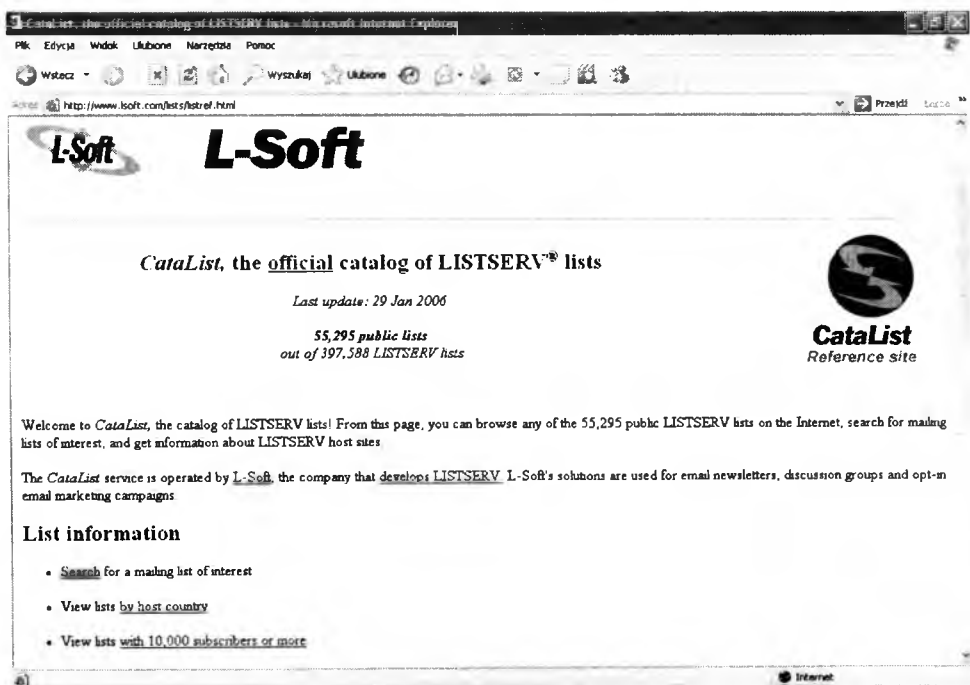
CataList, the official catalog of LISTSERV lists - Microsoft Internet Explorer

Plik Edycja Widok Ulubione Narzędzia Pomoc

Wstecz Wyszukaj Ulubione

Adres http://www.lsoft.com/lists/listref.html Przejdź Łącza

L-Soft L-Soft

CataList, the official catalog of LISTSERV® lists

Last update: 29 Jan 2006

55,295 public lists
out of 397,588 LISTSERV lists

CataList
Reference site

Welcome to CataList, the catalog of LISTSERV lists! From this page, you can browse any of the 55,295 public LISTSERV lists on the Internet, search for mailing lists of interest, and get information about LISTSERV host sites.

The CataList service is operated by L-Soft, the company that develops LISTSERV. L-Soft's solutions are used for email newsletters, discussion groups and opt-in email marketing campaigns.

List information

• Search for a mailing list of interest

• View lists by host country

• View lists with 10,000 subscribers or more

Internet